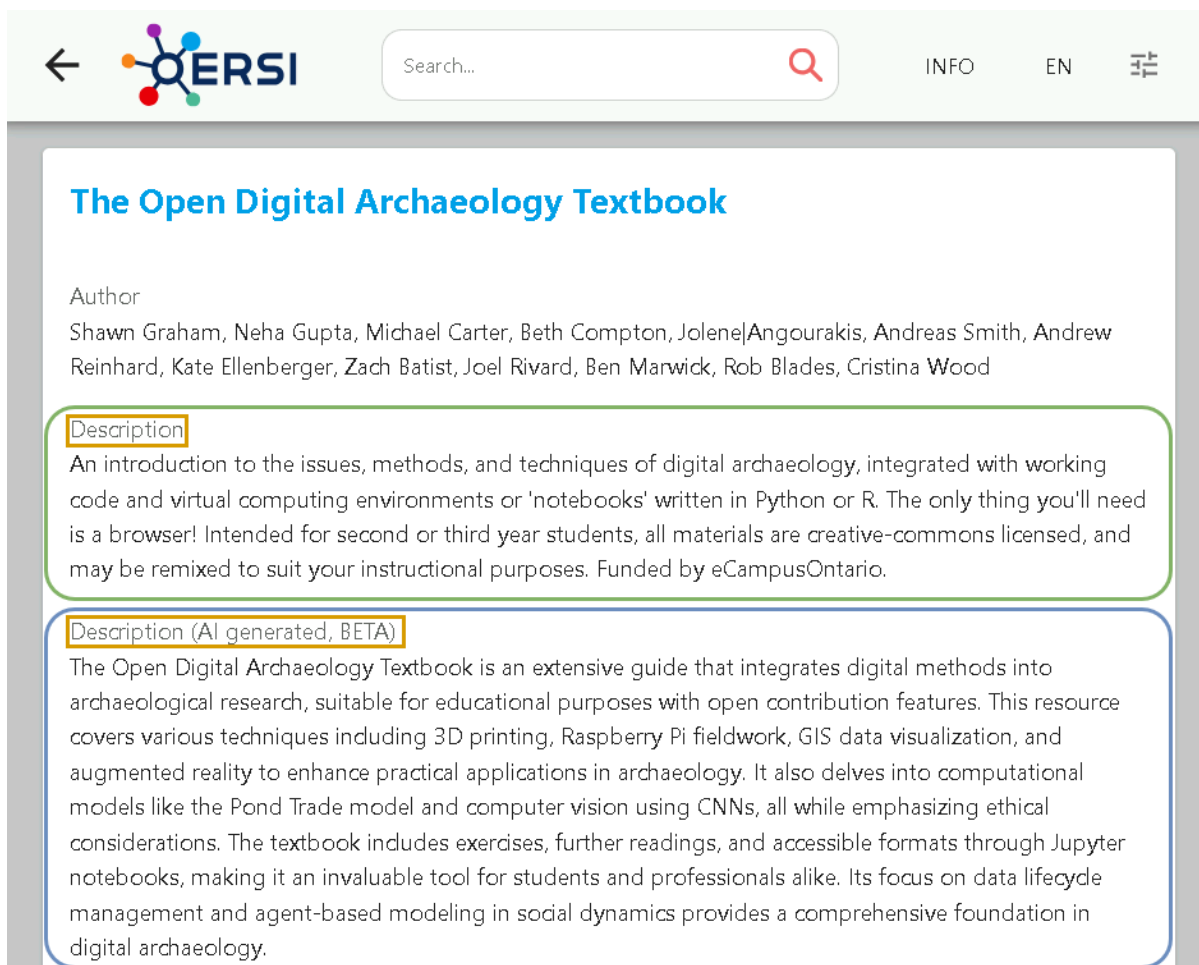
← OERSI

Search...

INFO EN

The Open Digital Archaeology Textbook

Author
Shawn Graham, Neha Gupta, Michael Carter, Beth Compton, Jolene|Angourakis, Andreas Smith, Andrew Reinhard, Kate Ellenberger, Zach Batist, Joel Rivard, Ben Marwick, Rob Blades, Cristina Wood

Description
An introduction to the issues, methods, and techniques of digital archaeology, integrated with working code and virtual computing environments or 'notebooks' written in Python or R. The only thing you'll need is a browser! Intended for second or third year students, all materials are creative-commons licensed, and may be remixed to suit your instructional purposes. Funded by eCampusOntario.

Description (AI generated, BETA)
The Open Digital Archaeology Textbook is an extensive guide that integrates digital methods into archaeological research, suitable for educational purposes with open contribution features. This resource covers various techniques including 3D printing, Raspberry Pi fieldwork, GIS data visualization, and augmented reality to enhance practical applications in archaeology. It also delves into computational models like the Pond Trade model and computer vision using CNNs, all while emphasizing ethical considerations. The textbook includes exercises, further readings, and accessible formats through Jupyter notebooks, making it an invaluable tool for students and professionals alike. Its focus on data lifecycle management and agent-based modeling in social dynamics provides a comprehensive foundation in digital archaeology.